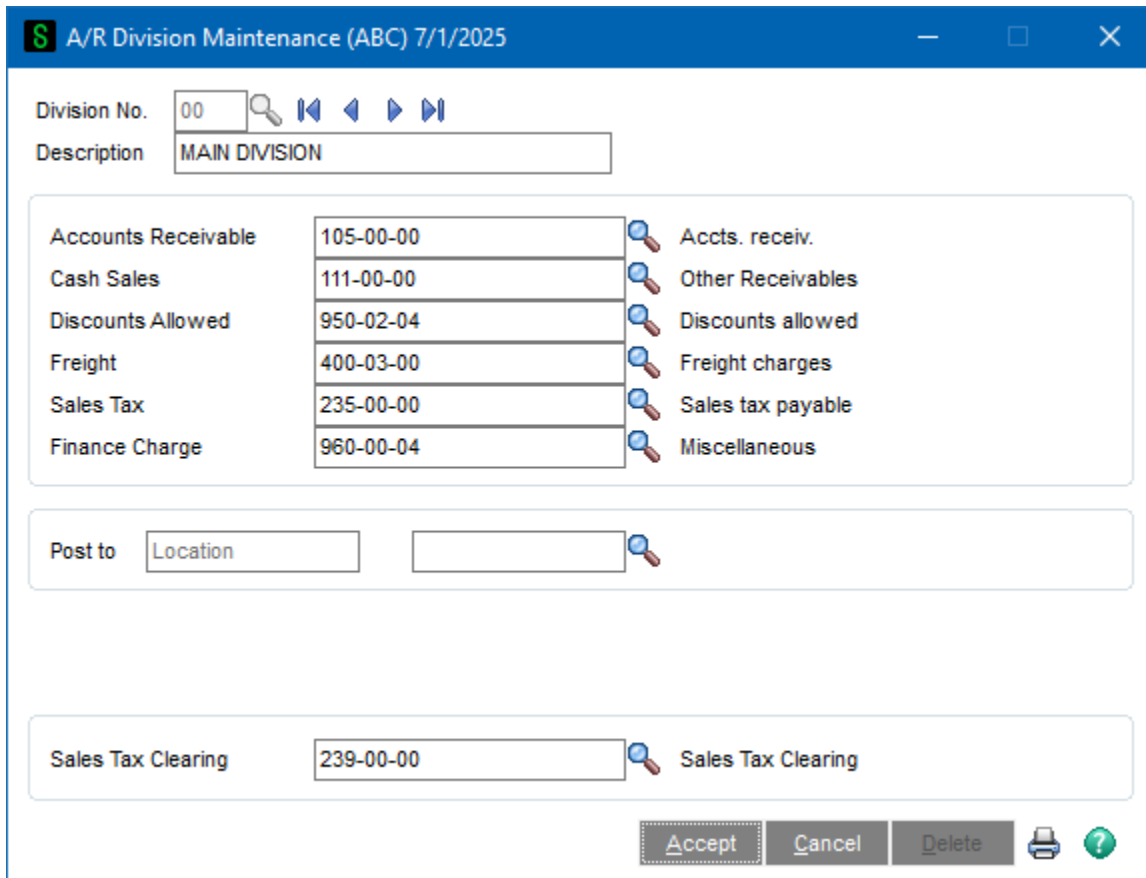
S A/R Division Maintenance (ABC) 7/1/2025

Division No. 00
Description MAIN DIVISION

Accounts Receivable 105-00-00 Accts. receiv.
Cash Sales 111-00-00 Other Receivables
Discounts Allowed 950-02-04 Discounts allowed
Freight 400-03-00 Freight charges
Sales Tax 235-00-00 Sales tax payable
Finance Charge 960-00-04 Miscellaneous

Post to Location

Sales Tax Clearing 239-00-00 Sales Tax Clearing

Accept Cancel Delete